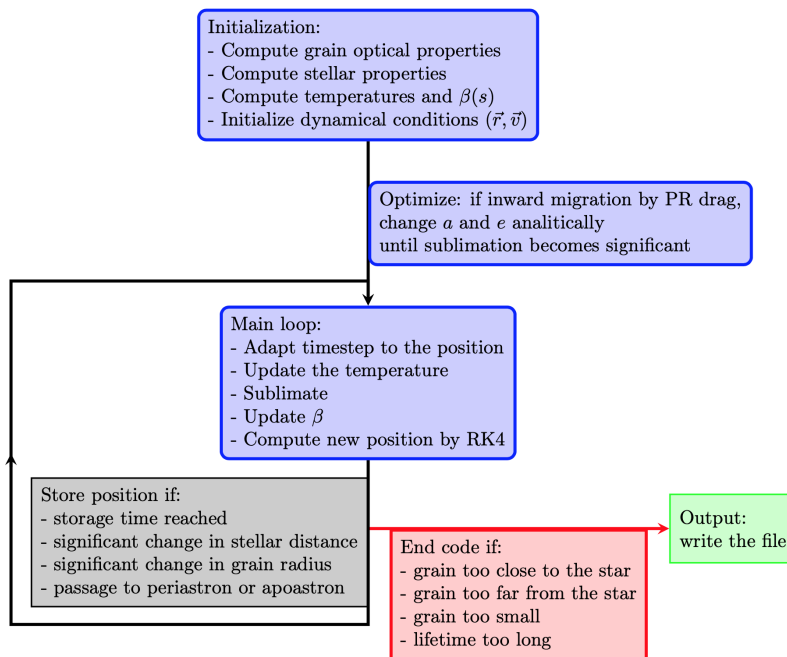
Initialization:
- Compute grain optical properties
- Compute stellar properties
- Compute temperatures and $\beta(s)$
- Initialize dynamical conditions $(\vec{r}, \vec{v})$

Optimize: if inward migration by PR drag, change $a$ and $e$ analitically until sublimation becomes significant

Main loop:
- Adapt timestep to the position
- Update the temperature
- Sublimate
- Update $\beta$
- Compute new position by RK4

Store position if:
- storage time reached
- significant change in stellar distance
- significant change in grain radius
- passage to periastron or apoastron

End code if:
- grain too close to the star
- grain too far from the star
- grain too small
- lifetime too long

Output:
write the file